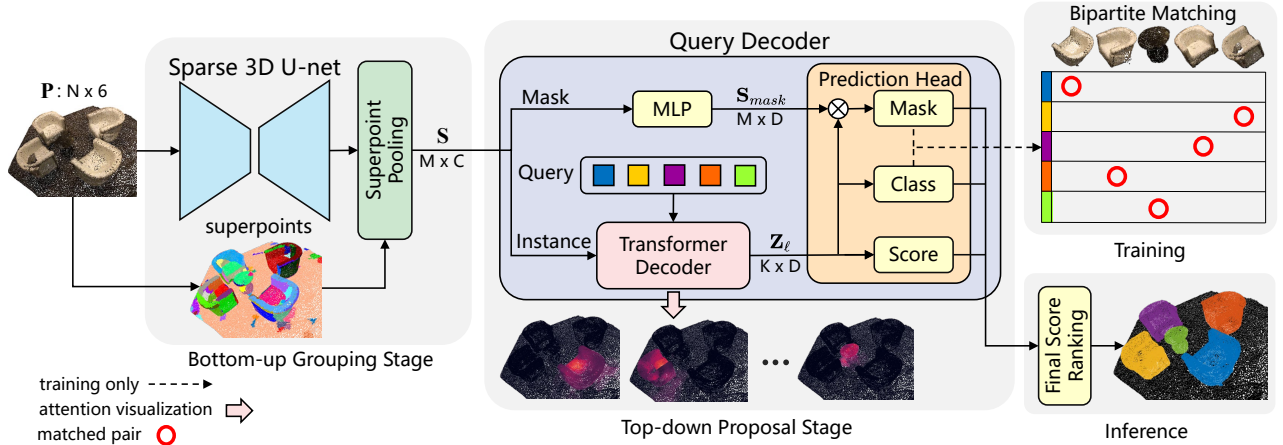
$\mathbf{P}$ : N x 6

Sparse 3D U-net

superpoints

Superpoint Pooling

$\mathbf{S}$
M x C

Bottom-up Grouping Stage

training only
attention visualization
matched pair

Query Decoder

Mask

MLP

$\mathbf{S}_{mask}$
M x D

Query

Instance

Transformer Decoder

$\mathbf{Z}_\ell$
K x D

Prediction Head

Mask

Class

Score

•••

Top-down Proposal Stage

Bipartite Matching

Training

Final Score Ranking

Inference